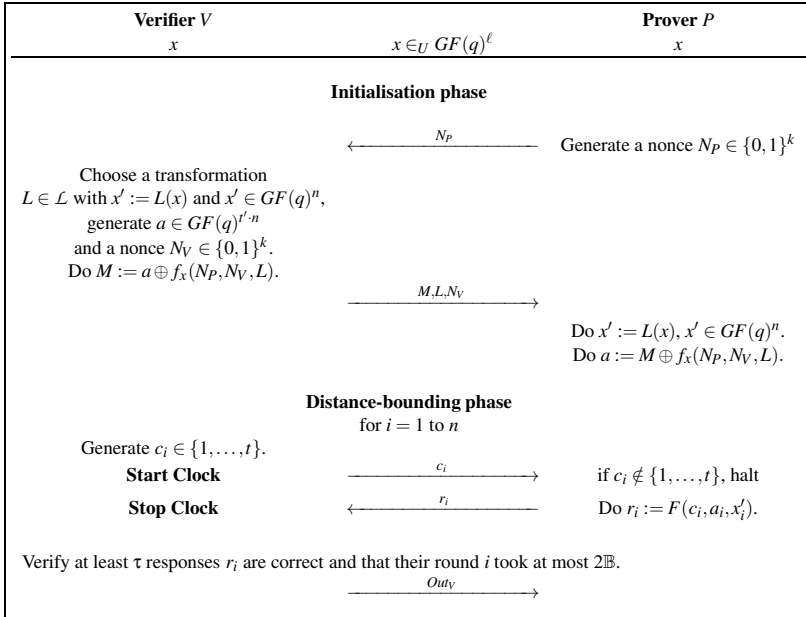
**Verifier** $V$ | **Prover** $P$

$x$ $\quad x \in_U GF(q)^{\ell} \quad$ $x$

**Initialisation phase**

$N_P$ Generate a nonce $N_P \in \{0,1\}^k$

Choose a transformation $L \in \mathcal{L}$ with $x' := L(x)$ and $x' \in GF(q)^n$, generate $a \in GF(q)^{t' \cdot n}$ and a nonce $N_V \in \{0,1\}^k$. Do $M := a \oplus f_x(N_P, N_V, L)$.

$M, L, N_V$

Do $x' := L(x)$, $x' \in GF(q)^n$.
Do $a := M \oplus f_x(N_P, N_V, L)$.

**Distance-bounding phase**
for $i = 1$ to $n$

Generate $c_i \in \{1, \ldots, t\}$.

**Start Clock** $c_i$ if $c_i \notin \{1, \ldots, t\}$, halt

**Stop Clock** $r_i$ Do $r_i := F(c_i, a_i, x_i')$.

Verify at least $\tau$ responses $r_i$ are correct and that their round $i$ took at most $2\mathbb{B}$.

$Out_V$